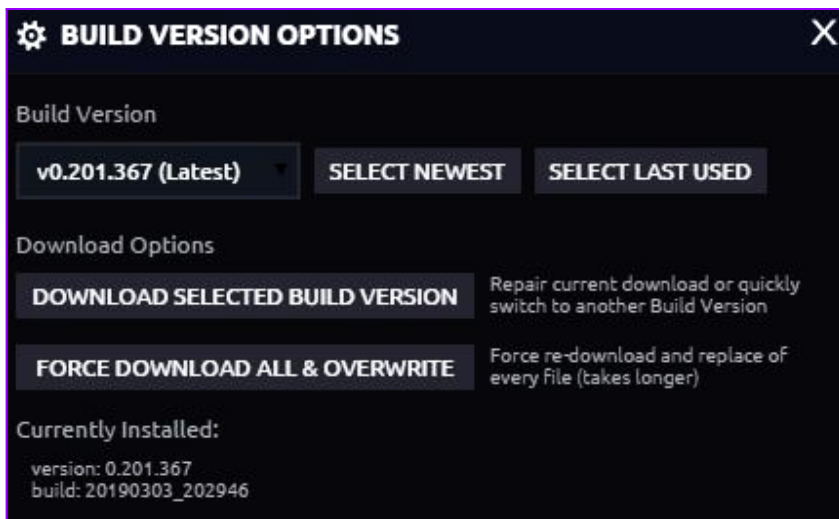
BUILD VERSION OPTIONS

X

Build Version

v0.201.367 (Latest)

SELECT NEWEST

SELECT LAST USED

Download Options

DOWNLOAD SELECTED BUILD VERSION

Repair current download or quickly switch to another Build Version

FORCE DOWNLOAD ALL & OVERWRITE

Force re-download and replace of every file (takes longer)

Currently Installed:

version: 0.201.367
build: 20190303_202946